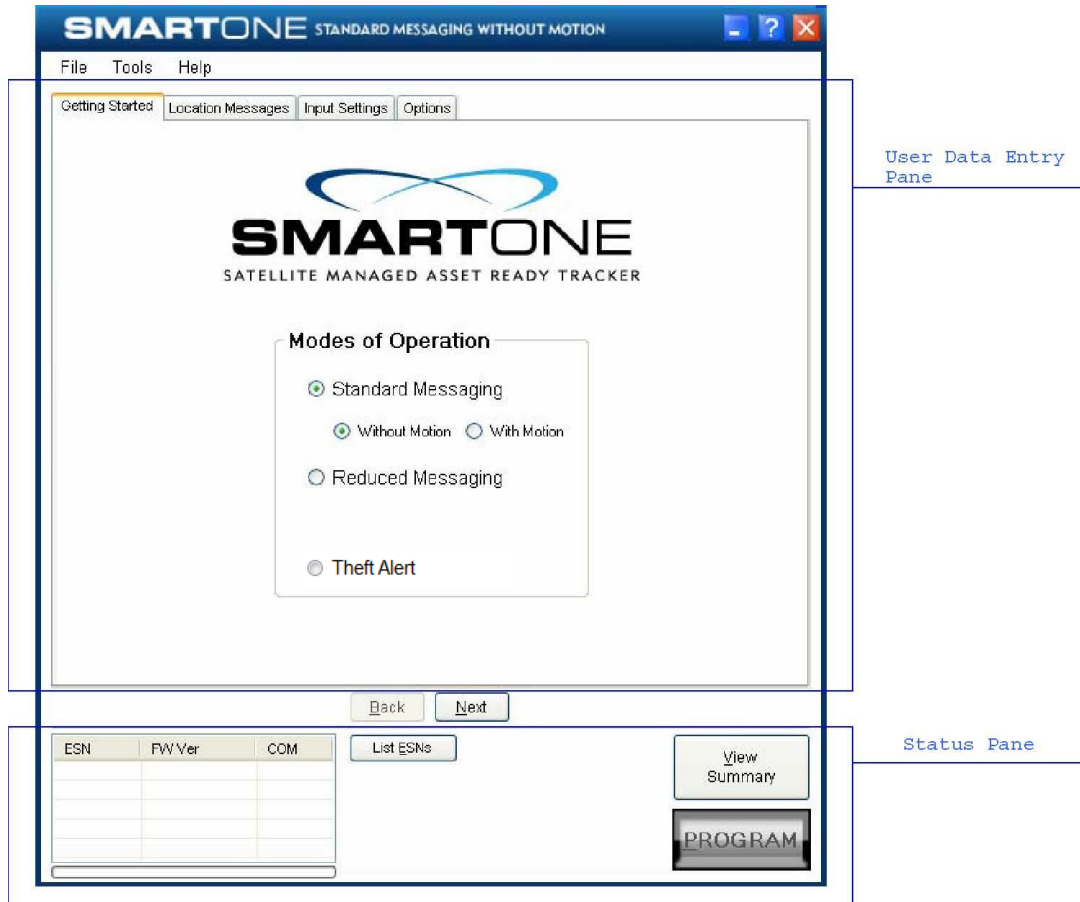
SMARTONE STANDARD MESSAGING WITHOUT MOTION

File Tools Help

Getting Started | Location Messages | Input Settings | Options

SMARTONE
SATELLITE MANAGED ASSET READY TRACKER

Modes of Operation

Standard Messaging

Without Motion With Motion

Reduced Messaging

Theft Alert

Back Next

| ESN | FW Ver | COM |
|---|---|---|
| | | |
| | | |
| | | |
| | | |
| | | |

List ESNs

View Summary

PROGRAM

User Data Entry Pane

Status Pane